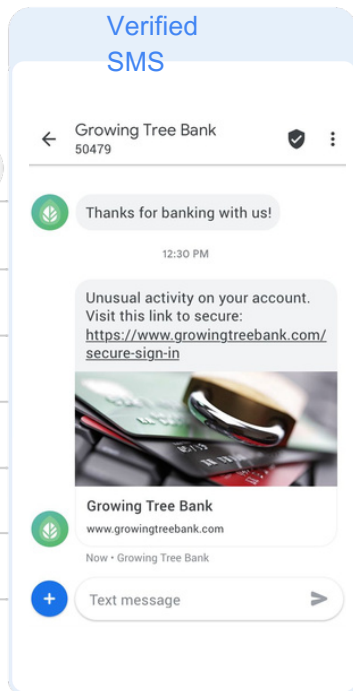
Verified SMS

Growing Tree Bank
50479

Thanks for banking with us!

12:30 PM

Unusual activity on your account. Visit this link to secure: https://www.growingtreebank.com/secure-sign-in

Growing Tree Bank
www.growingtreebank.com

Now • Growing Tree Bank

Text message